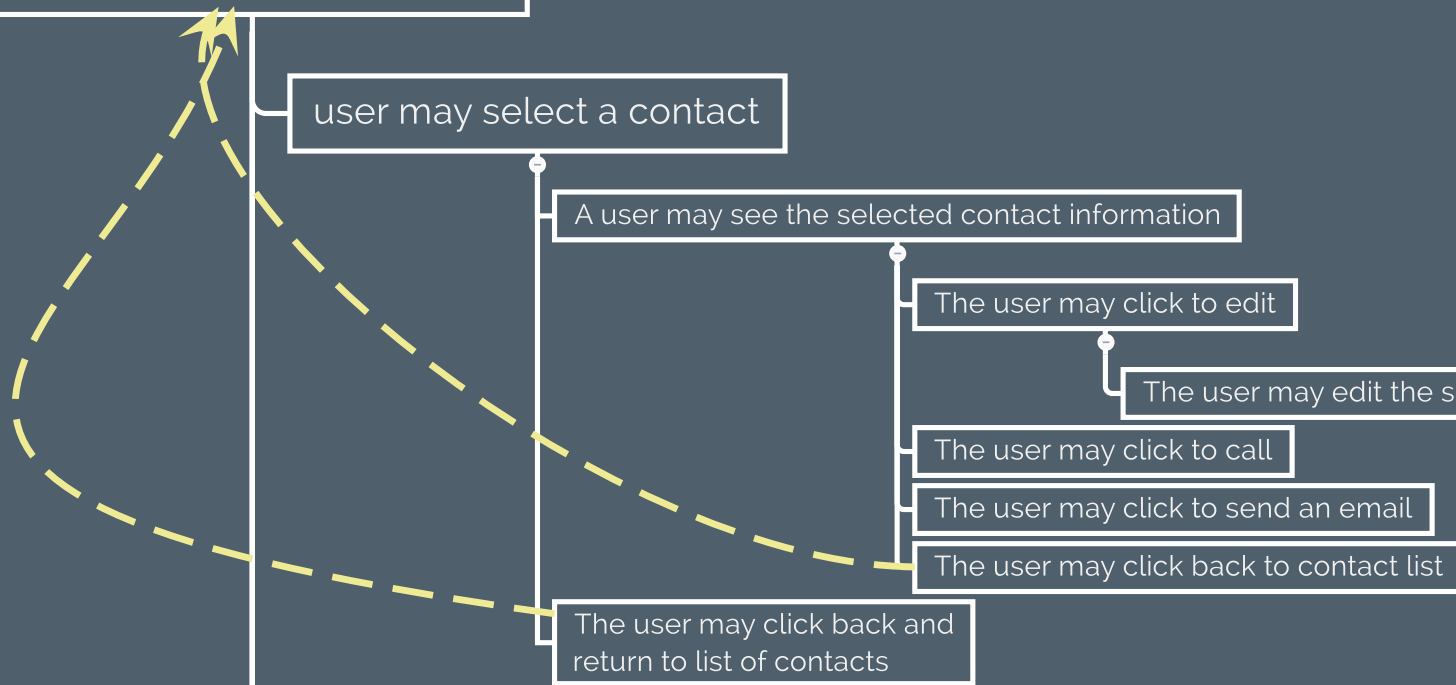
user may select a contact

A user may see the selected contact information

The user may click to edit

The user may edit the s

The user may click to call

The user may click to send an email

The user may click back to contact list

The user may click back and return to list of contacts